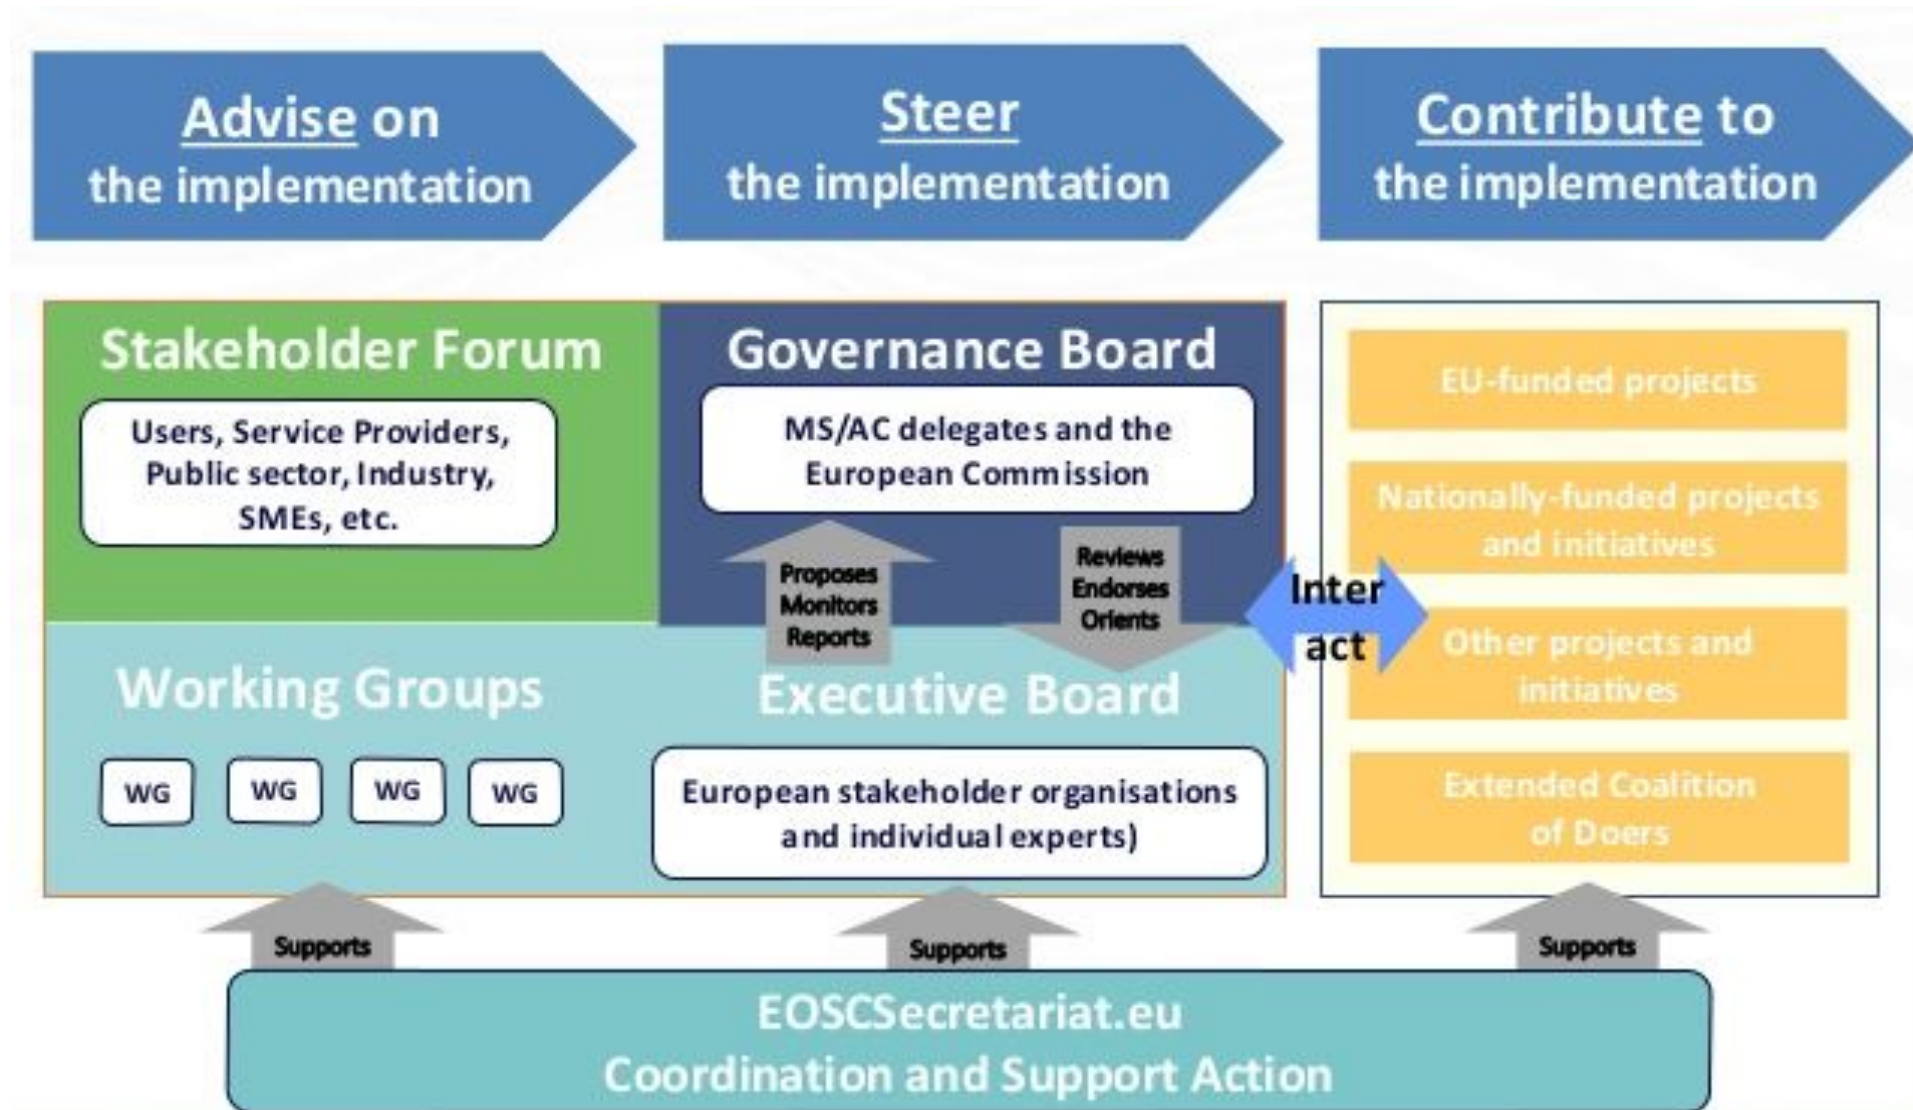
Advise on the implementation

Steer the implementation

Contribute to the implementation

Stakeholder Forum

Users, Service Providers, Public sector, Industry, SMEs, etc.

Governance Board

MS/AC delegates and the European Commission

Proposes Monitors Reports

Reviews Endorses Orients

Inter act

EU-funded projects

Nationally-funded projects and initiatives

Other projects and initiatives

Extended Coalition of Doers

Working Groups

WG

WG

WG

WG

Executive Board

European stakeholder organisations and individual experts)

Supports

Supports

Supports

EOSCSecretariat.eu
Coordination and Support Action